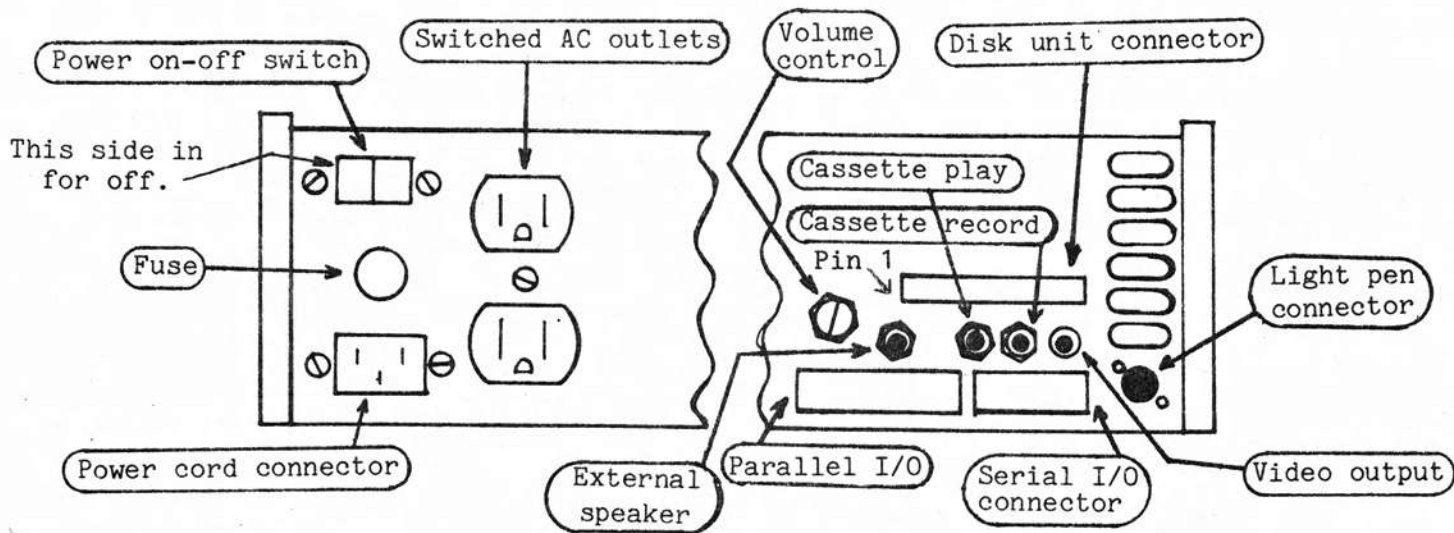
Power on-off switch

Switched AC outlets

Volume control

Disk unit connector

This side in for off.

Cassette play

Cassette record

Fuse

Pin 1

Light pen connector

Power cord connector

External speaker

Parallel I/O

Serial I/O connector

Video output